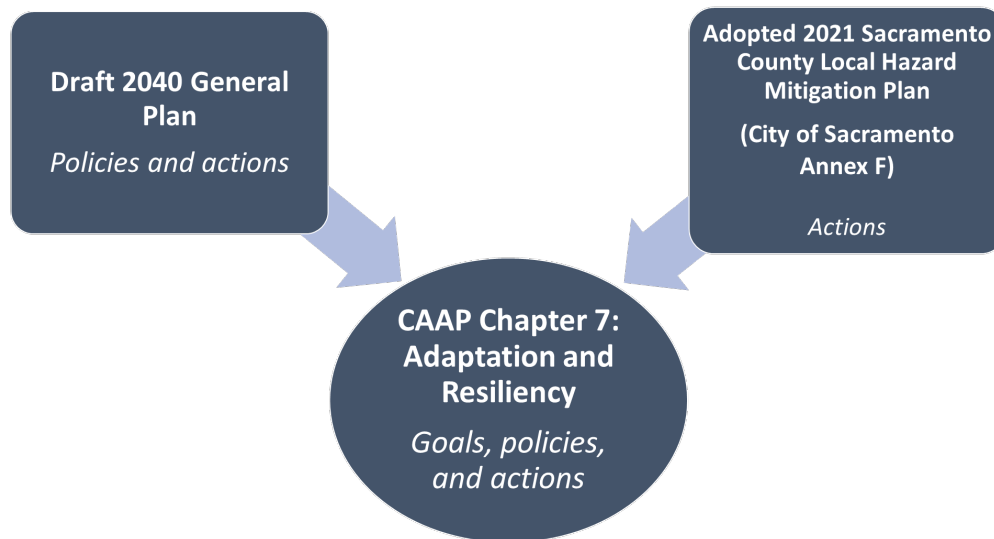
Draft 2040 General Plan

*Policies and actions*

Adopted 2021 Sacramento County Local Hazard Mitigation Plan

(City of Sacramento Annex F)

*Actions*

CAAP Chapter 7: Adaptation and Resiliency

*Goals, policies, and actions*